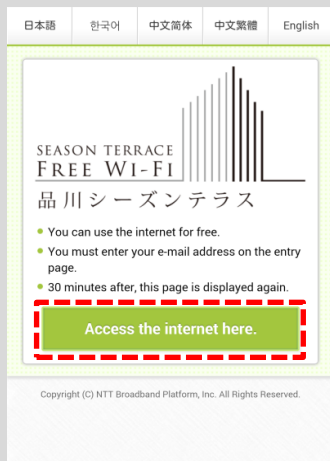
日本語 | 한국어 | 中文简体 | 中文繁體 | English

SEASON TERRACE
FREE WI-FI
品川シーズンテラス

You can use the internet for free.
You must enter your e-mail address on the entry page.
30 minutes after, this page is displayed again.

Access the internet here.

Copyright (C) NTT Broadband Platform, Inc. All Rights Reserved.